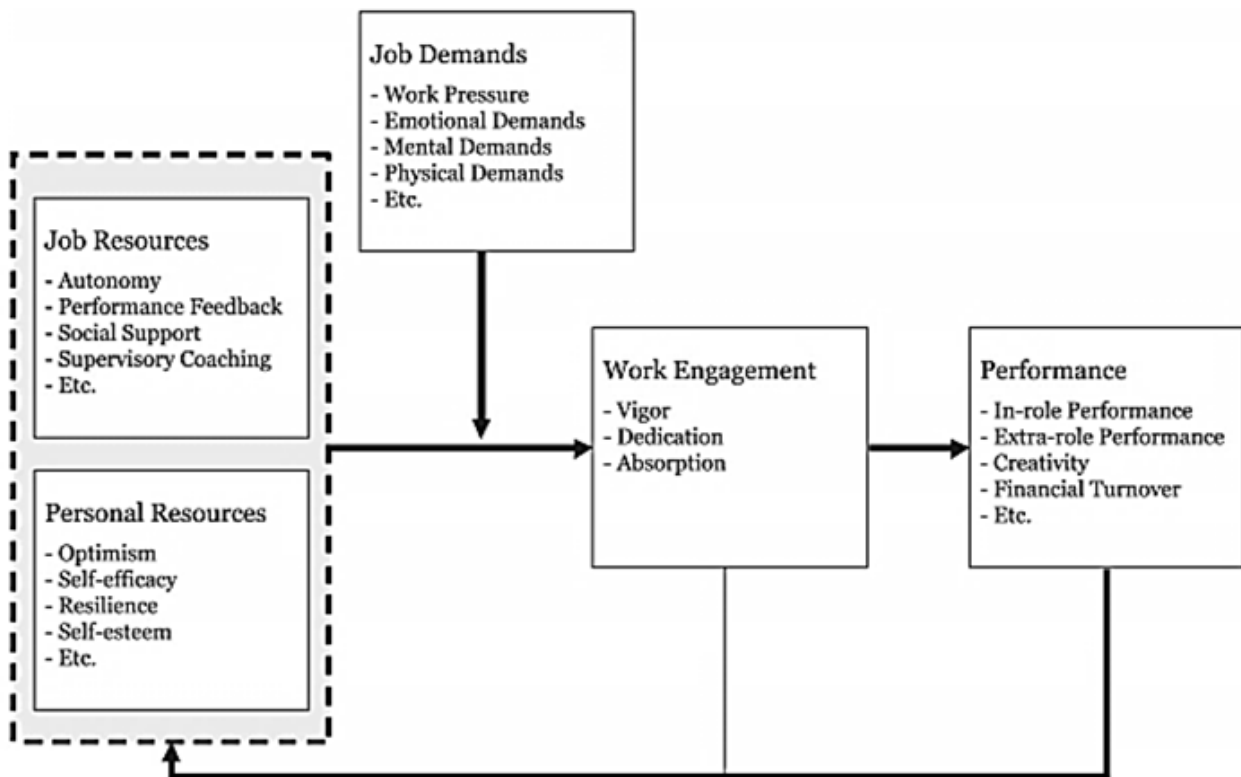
Job Demands
- Work Pressure
- Emotional Demands
- Mental Demands
- Physical Demands
- Etc.

Job Resources
- Autonomy
- Performance Feedback
- Social Support
- Supervisory Coaching
- Etc.

Personal Resources
- Optimism
- Self-efficacy
- Resilience
- Self-esteem
- Etc.

Work Engagement
- Vigor
- Dedication
- Absorption

Performance
- In-role Performance
- Extra-role Performance
- Creativity
- Financial Turnover
- Etc.